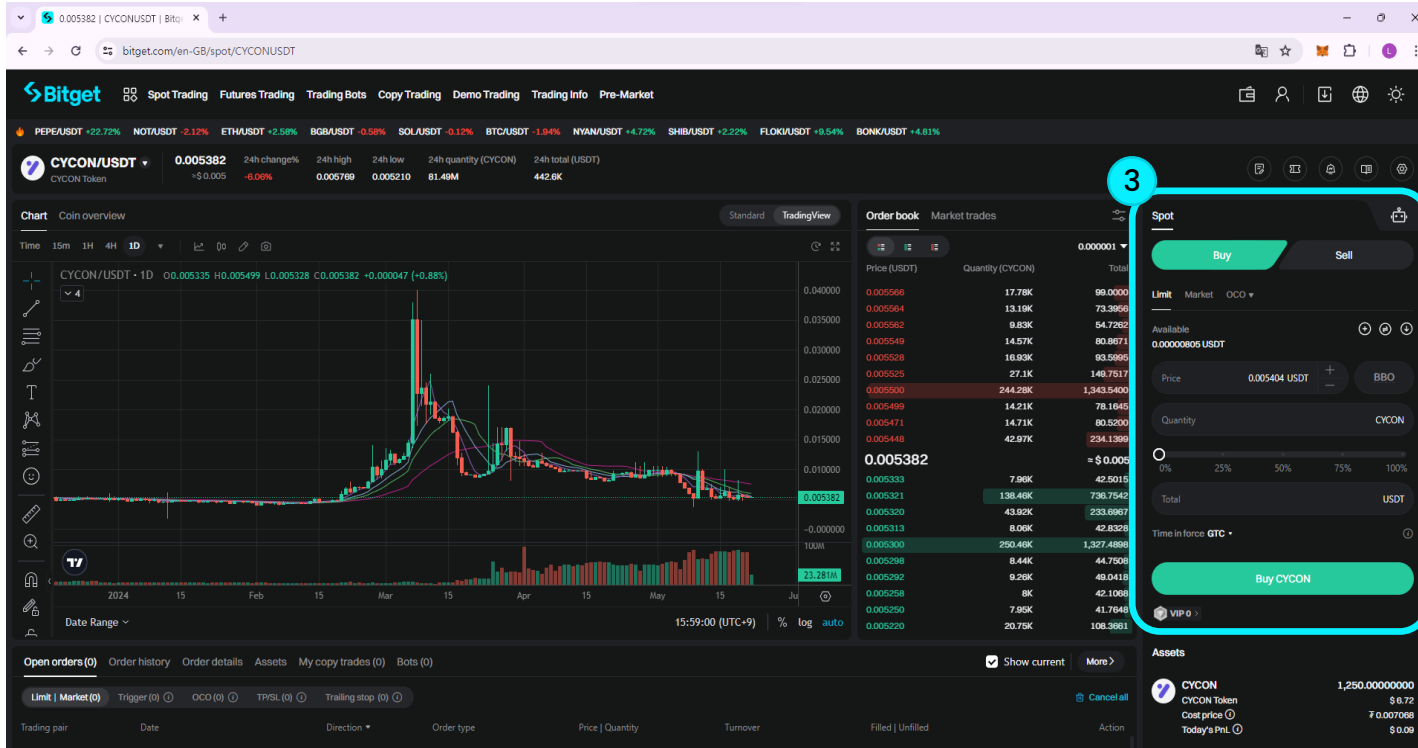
0.005382 | CYCONUSDT | Bitg
bitget.com/en-GB/spot/CYCONUSDT

Bitget Spot Trading Futures Trading Trading Bots Copy Trading Demo Trading Trading Info Pre-Market

PEPE/USDT +22.72% NOT/USDT -2.12% ETH/USDT +2.58% BGB/USDT -0.58% SOL/USDT -0.12% BTC/USDT -1.94% NYAN/USDT +4.72% SHIB/USDT +2.22% FLOKI/USDT +9.54% BONK/USDT +4.81%

CYCON/USDT
CYCON Token
0.005382
≈$0.005
24h change% -6.06%
24h high 0.005769
24h low 0.005210
24h quantity (CYCON) 81.49M
24h total (USDT) 442.6K

3

Chart Coin overview
Standard TradingView
Time 15m 1H 4H 1D
CYCON/USDT · 1D O0.005335 H0.005499 L0.005328 C0.005382 +0.000047 (+0.88%)
4
0.040000
0.035000
0.030000
0.025000
0.020000
0.015000
0.010000
0.005382
-0.000000
100M
23.281M
2024 15 Feb 15 Mar 15 Apr 15 May 15 Ju
Date Range
15:59:00 (UTC+9) % log auto

Order book Market trades
0.000001
Price (USDT) Quantity (CYCON) Total

| Price (USDT) | Quantity (CYCON) | Total |
|---|---|---|
| 0.005566 | 17.78K | 99.0000 |
| 0.005564 | 13.19K | 73.3956 |
| 0.005562 | 9.83K | 54.7262 |
| 0.005549 | 14.57K | 80.8671 |
| 0.005528 | 16.93K | 93.5995 |
| 0.005525 | 27.1K | 149.7517 |
| 0.005500 | 244.28K | 1,343.5400 |
| 0.005499 | 14.21K | 78.1645 |
| 0.005471 | 14.71K | 80.5200 |
| 0.005448 | 42.97K | 234.1399 |
| 0.005382 | | ≈ $ 0.005 |
| 0.005333 | 7.96K | 42.5015 |
| 0.005321 | 138.46K | 736.7542 |
| 0.005320 | 43.92K | 233.6967 |
| 0.005313 | 8.06K | 42.8328 |
| 0.005300 | 250.46K | 1,327.4898 |
| 0.005298 | 8.44K | 44.7508 |
| 0.005292 | 9.26K | 49.0418 |
| 0.005258 | 8K | 42.1068 |
| 0.005250 | 7.95K | 41.7648 |
| 0.005220 | 20.75K | 108.3661 |

Spot
Buy Sell
Limit Market OCO
Available
0.00000805 USDT
Price 0.005404 USDT BBO
Quantity CYCON
0% 25% 50% 75% 100%
Total USDT
Time in force GTC
Buy CYCON
VIP 0

Assets
CYCON 1,250.00000000
CYCON Token $6.72
Cost price ₮0.007068
Today's PnL $0.09

Open orders (0) Order history Order details Assets My copy trades (0) Bots (0)
Show current More
Limit | Market (0) Trigger (0) OCO (0) TP/SL (0) Trailing stop (0)
Cancel all
Trading pair Date Direction Order type Price | Quantity Turnover Filled | Unfilled Action